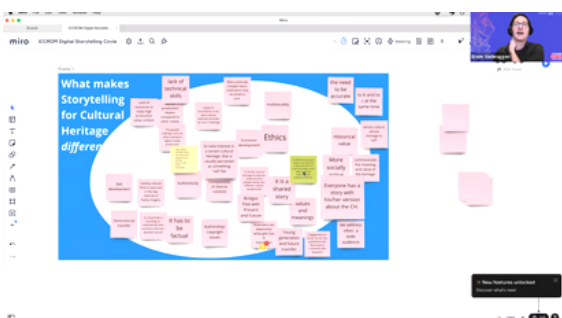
miro ICCROM Digital Storytelling Circle

What makes Storytelling for Cultural Heritage different

lack of technical skills

the need to be accurate

Ethics

Historical value

authenticity

It is a shared story

More socially

Everyone has a story with his/her version about the CH.

values and meanings

It has to be factual

Authenticity

Bridges Past with Present and future

Young generation and future transfer

we address often a wide audience

Generational transfer

New features unlocked